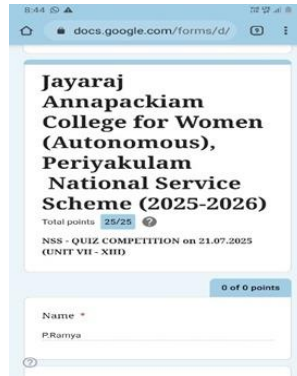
8:44

docs.google.com/forms/d/

9

Jayaraj Annapackiam College for Women (Autonomous), Periyakulam National Service Scheme (2025-2026)

Total points 25/25

NSS - QUIZ COMPETITION on 21.07.2025 (UNIT VII - XIII)

0 of 0 points

Name *

P.Ramya